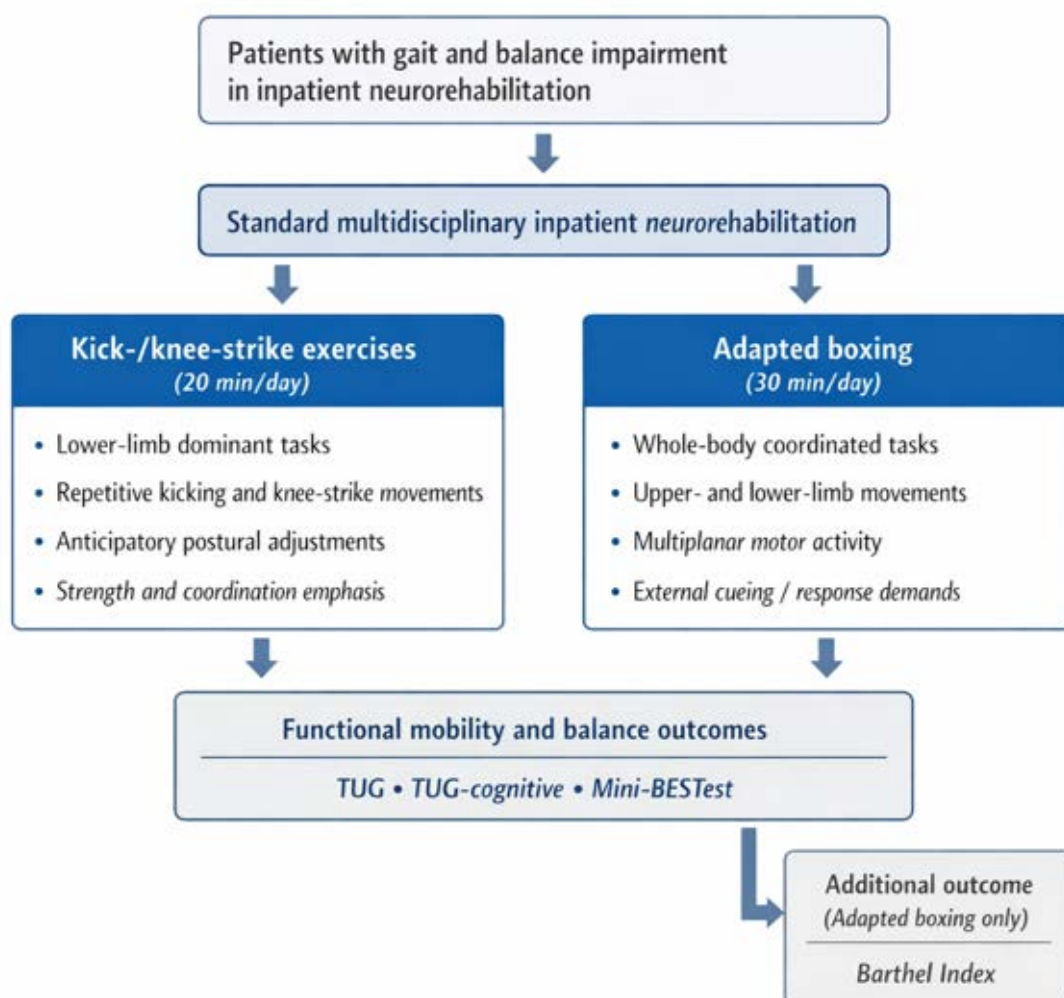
Patients with gait and balance impairment in inpatient neurorehabilitation

Standard multidisciplinary inpatient neurorehabilitation

Kick-/knee-strike exercises
(20 min/day)

• Lower-limb dominant tasks
• Repetitive kicking and knee-strike movements
• Anticipatory postural adjustments
• Strength and coordination emphasis

Adapted boxing
(30 min/day)

• Whole-body coordinated tasks
• Upper- and lower-limb movements
• Multiplanar motor activity
• External cueing / response demands

Functional mobility and balance outcomes

TUG • TUG-cognitive • Mini-BESTest

Additional outcome
(Adapted boxing only)

Barthel Index